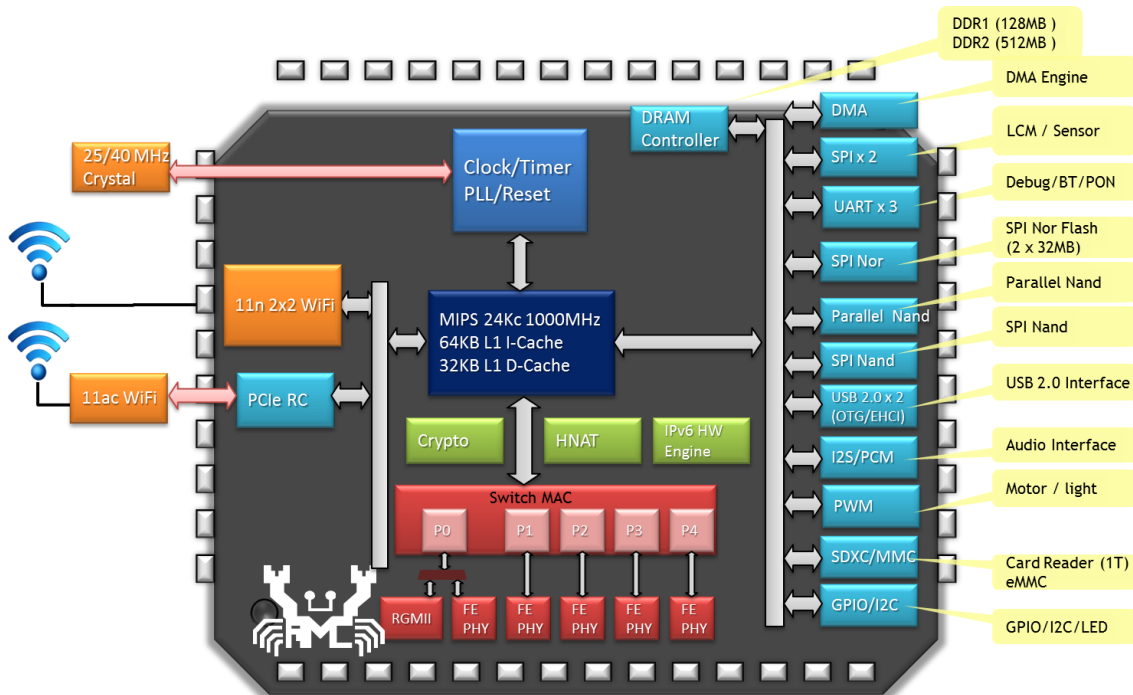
DDR1 (128MB )
DDR2 (512MB )

DMA Engine

LCM / Sensor

Debug/BT/PON

SPI Nor Flash
(2 x 32MB)

Parallel Nand

SPI Nand

USB 2.0 Interface

Audio Interface

Motor / light

Card Reader (1T)
eMMC

GPIO/I2C/LED

25/40 MHz
Crystal

Clock/Timer
PLL/Reset

DRAM
Controller

DMA

SPI x 2

UART x 3

SPI Nor

Parallel Nand

SPI Nand

USB 2.0 x 2
(OTG/EHCI)

I2S/PCM

PWM

SDXC/MMC

GPIO/I2C

11n 2x2 WiFi

MIPS 24Kc 1000MHz
64KB L1 I-Cache
32KB L1 D-Cache

11ac WiFi

PCIe RC

Crypto

HNAT

IPv6 HW
Engine

Switch MAC

P0

P1

P2

P3

P4

RGMII

FE
PHY

FE
PHY

FE
PHY

FE
PHY

FE
PHY